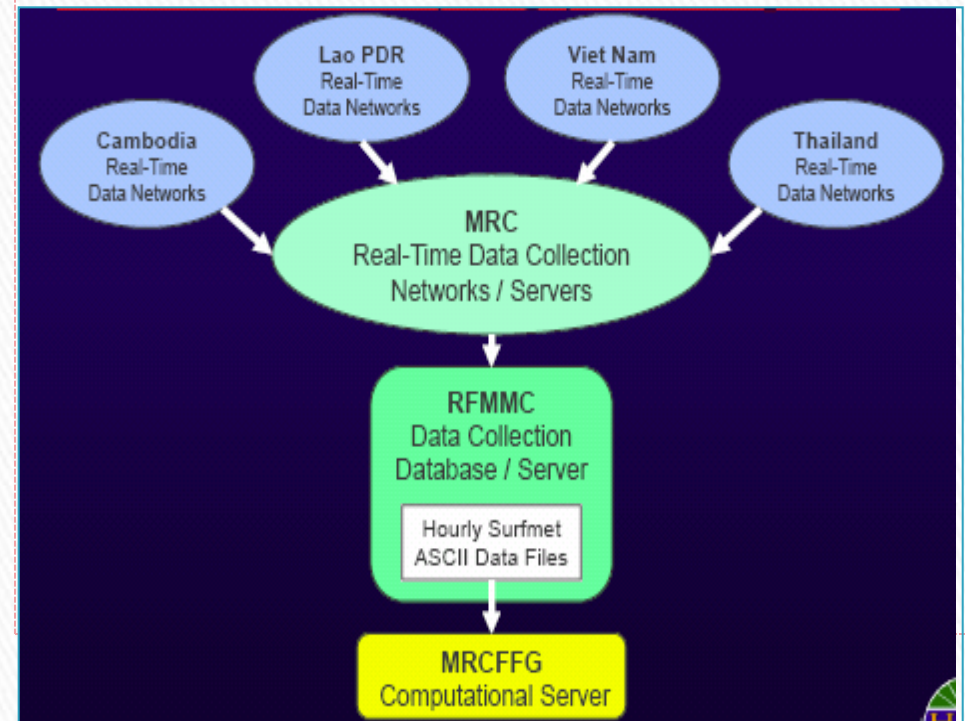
Lao PDR
Real-Time
Data Networks

Viet Nam
Real-Time
Data Networks

Cambodia
Real-Time
Data Networks

Thailand
Real-Time
Data Networks

MRC
Real-Time Data Collection
Networks / Servers

RFMMC
Data Collection
Database / Server

Hourly Surfmet
ASCII Data Files

MRCFFG
Computational Server